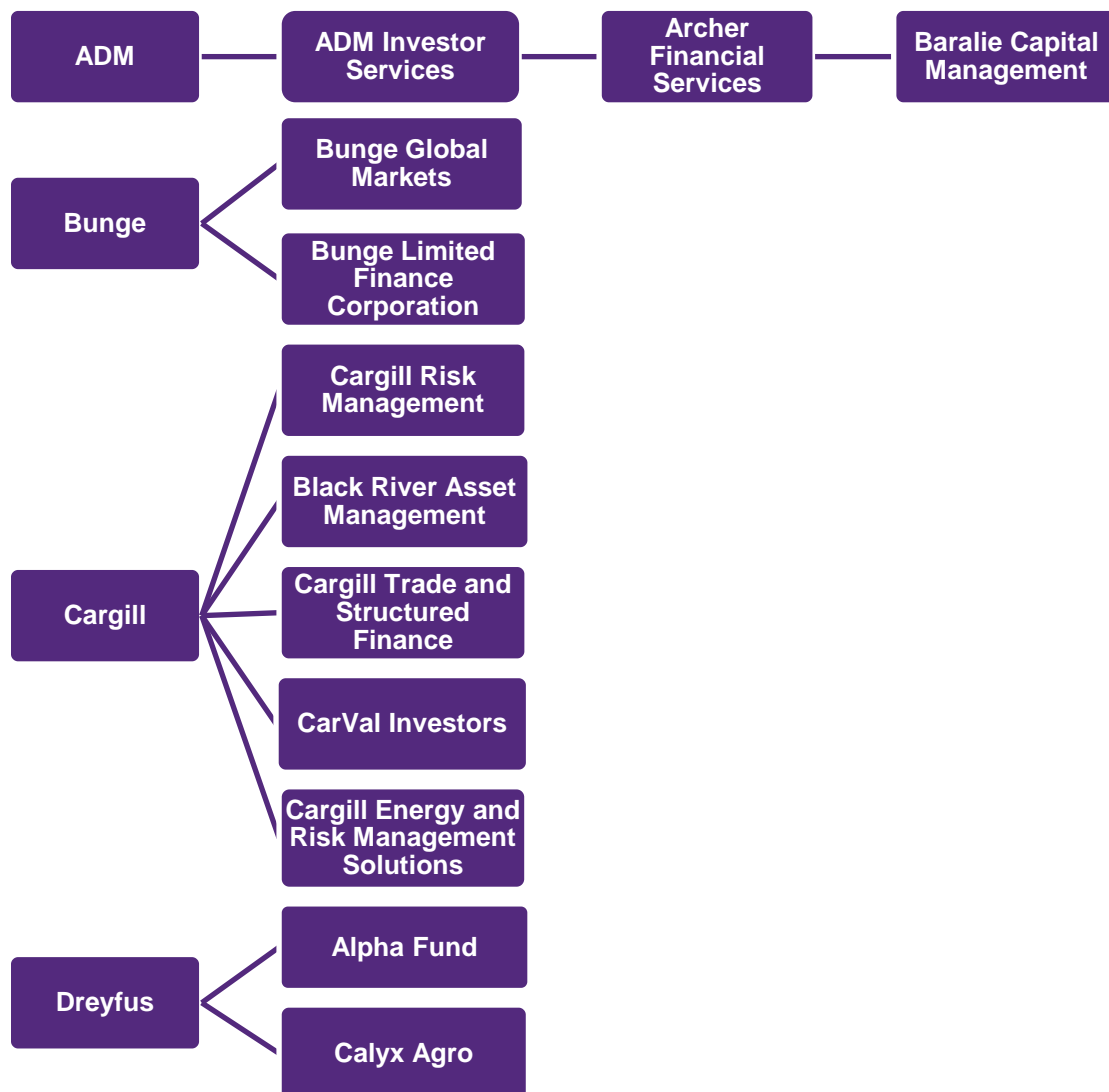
ADM

ADM Investor Services

Archer Financial Services

Baralie Capital Management

Bunge

Bunge Global Markets

Bunge Limited Finance Corporation

Cargill

Cargill Risk Management

Black River Asset Management

Cargill Trade and Structured Finance

CarVal Investors

Cargill Energy and Risk Management Solutions

Dreyfus

Alpha Fund

Calyx Agro